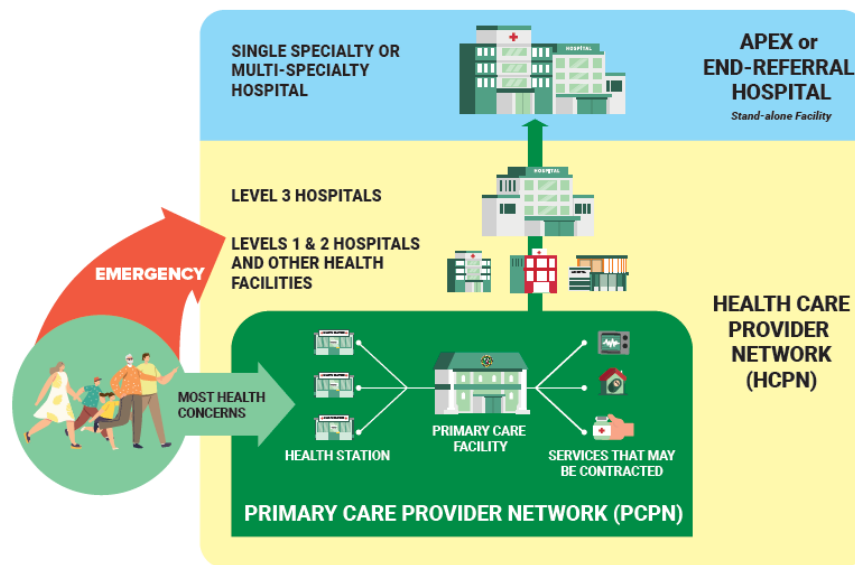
SINGLE SPECIALTY OR MULTI-SPECIALTY HOSPITAL

HOSPITAL

APEX or END-REFERRAL HOSPITAL
Stand-alone Facility

HOSPITAL

LEVEL 3 HOSPITALS

LEVELS 1 & 2 HOSPITALS AND OTHER HEALTH FACILITIES

EMERGENCY

HEALTH CARE PROVIDER NETWORK (HCPN)

MOST HEALTH CONCERNS

HEALTH STATION

PRIMARY CARE FACILITY

SERVICES THAT MAY BE CONTRACTED

PRIMARY CARE PROVIDER NETWORK (PCPN)